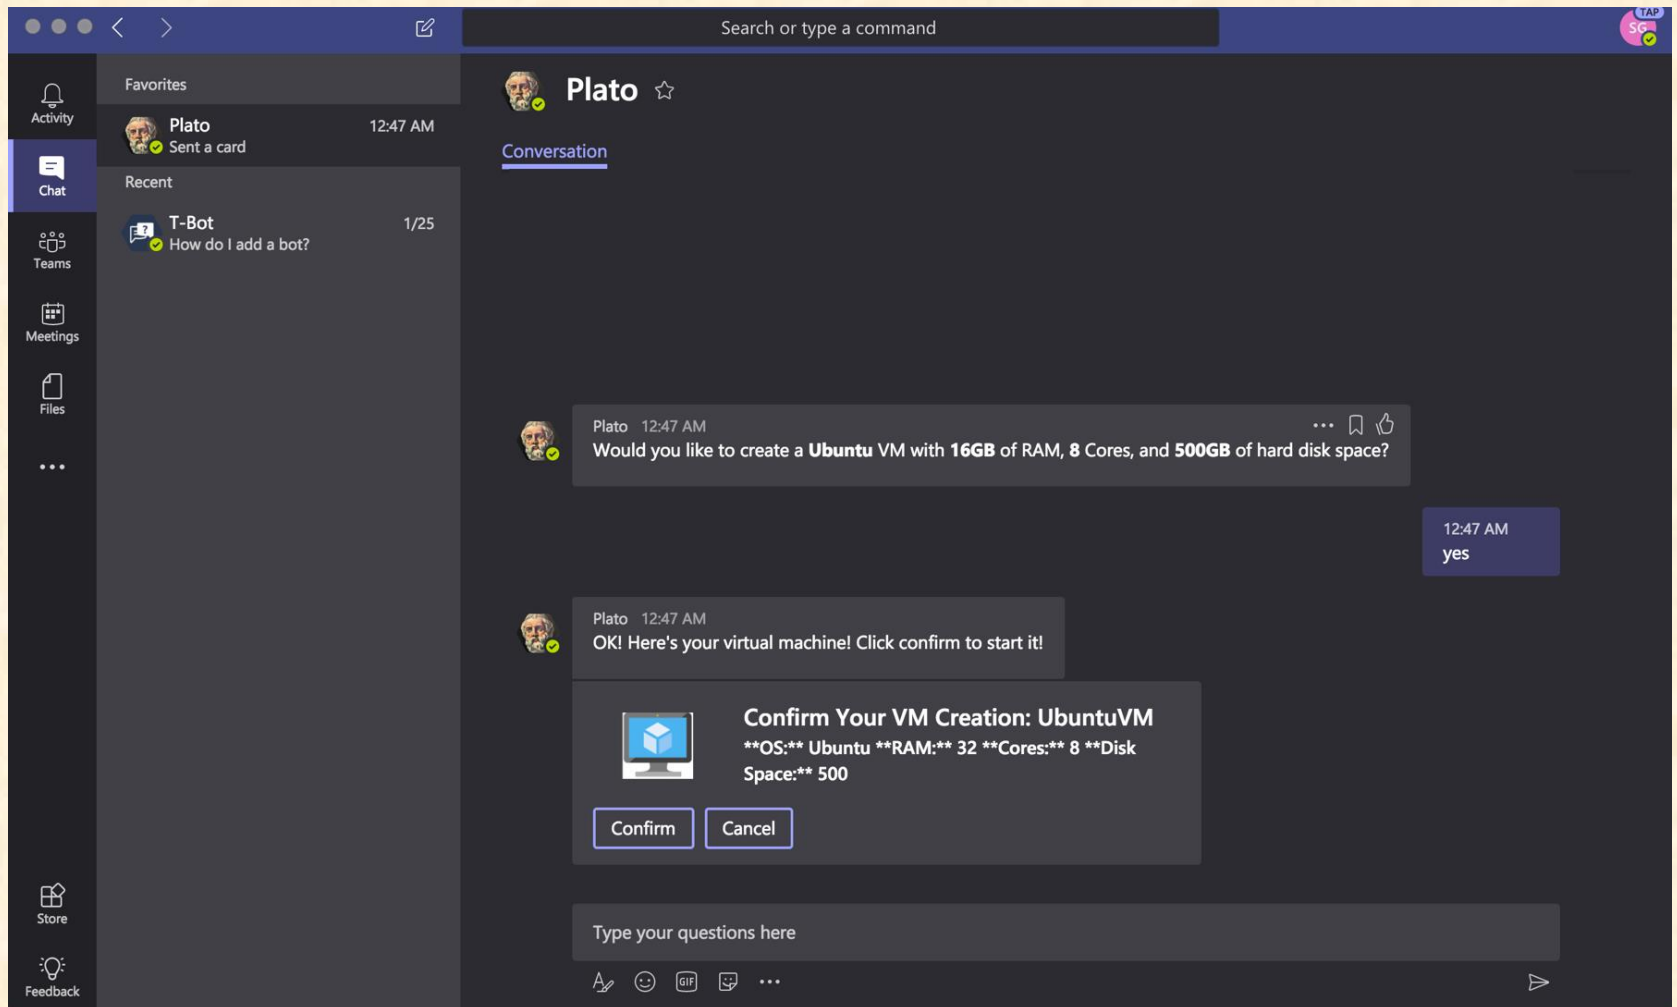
Search or type a command

TAP
SG

Activity
Chat
Teams
Meetings
Files
...
Store
Feedback

Favorites
Plato 12:47 AM
Sent a card
Recent
T-Bot 1/25
How do I add a bot?

Plato

Conversation

Plato 12:47 AM
Would you like to create a **Ubuntu** VM with **16GB** of RAM, **8** Cores, and **500GB** of hard disk space?

12:47 AM
yes

Plato 12:47 AM
OK! Here's your virtual machine! Click confirm to start it!

Confirm Your VM Creation: UbuntuVM
**OS:** Ubuntu **RAM:** 32 **Cores:** 8 **Disk Space:** 500

Confirm Cancel

Type your questions here